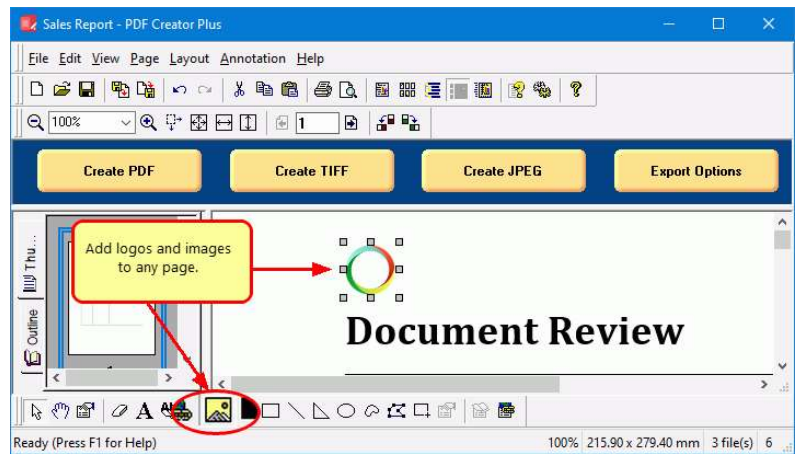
Sales Report - PDF Creator Plus

File Edit View Page Layout Annotation Help

100%

1

Create PDF

Create TIFF

Create JPEG

Export Options

Thu...

Outline

Add logos and images to any page.

Document Review

A

Ready (Press F1 for Help)

100% 215.90 x 279.40 mm 3 file(s) 6